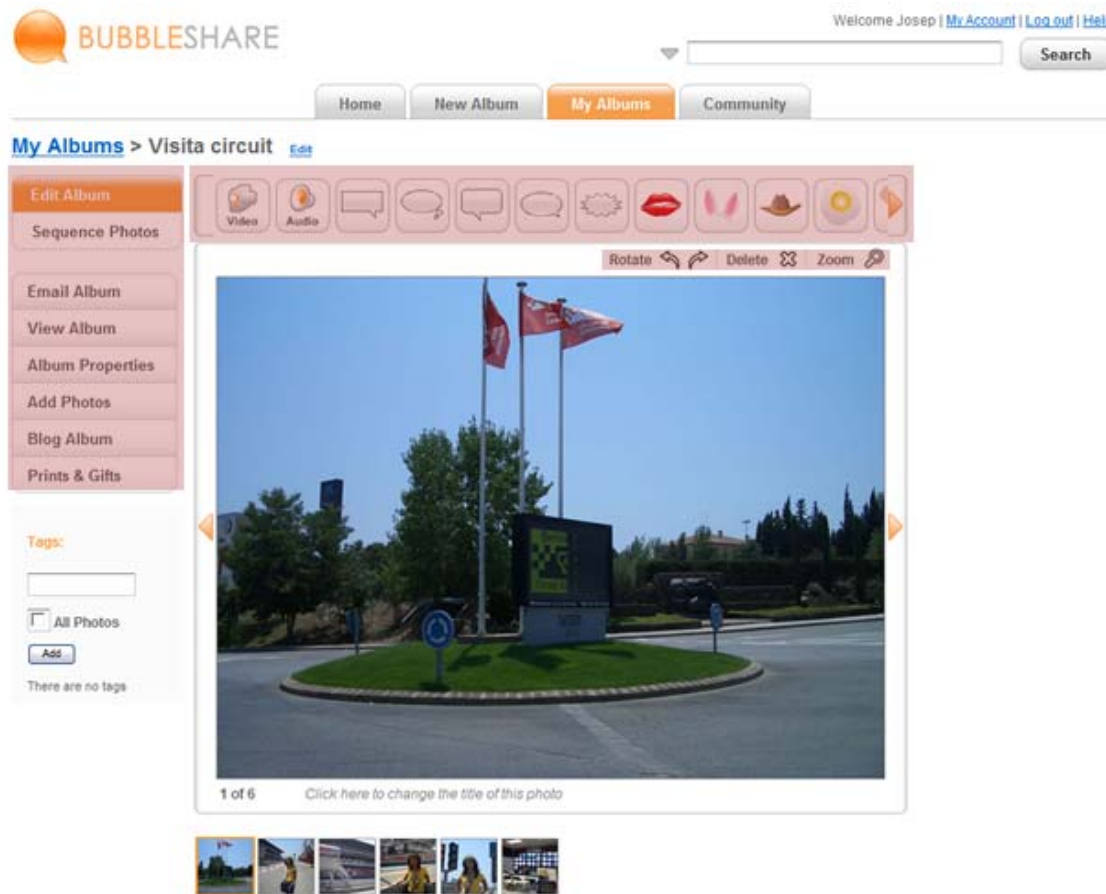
BUBBLESHARE

Welcome Josep | My Account | Log out | Hel

Search

Home New Album My Albums Community

My Albums > Visita circuit Edit

Edit Album
Sequence Photos

Email Album
View Album
Album Properties
Add Photos
Blog Album
Prints & Gifts

Tags:

All Photos
Add
There are no tags

Video Audio

Rotate Delete Zoom

1 of 6 Click here to change the title of this photo